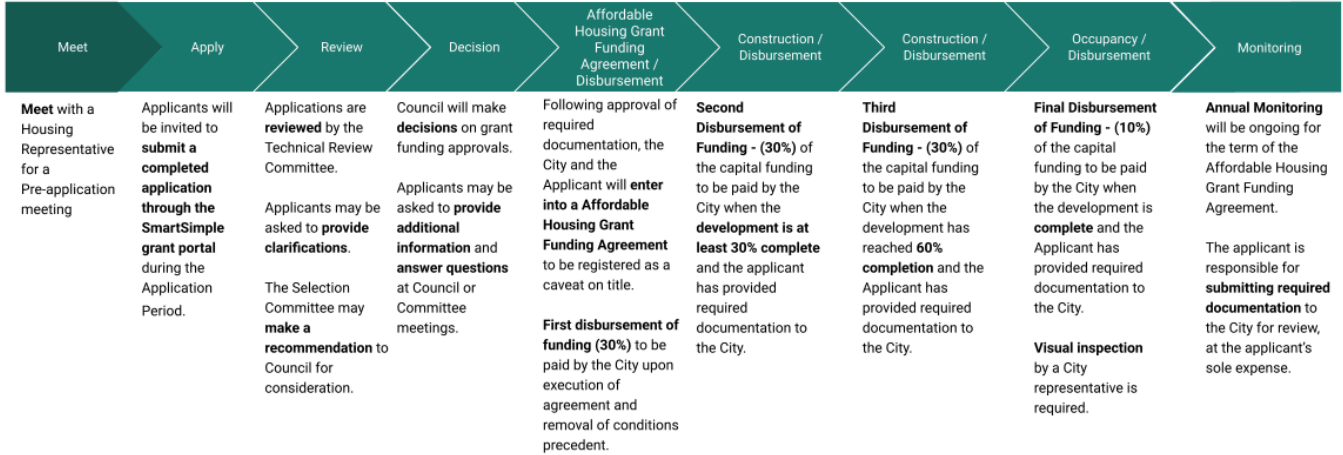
Meet

Meet with a Housing Representative for a Pre-application meeting

Apply

Applicants will be invited to submit a completed application through the SmartSimple grant portal during the Application Period.

Review

Applications are reviewed by the Technical Review Committee.

Applicants may be asked to provide clarifications.

The Selection Committee may make a recommendation to Council for consideration.

Decision

Council will make decisions on grant funding approvals.

Applicants may be asked to provide additional information and answer questions at Council or Committee meetings.

Affordable Housing Grant Funding Agreement / Disbursement

Following approval of required documentation, the City and the Applicant will enter into a Affordable Housing Grant Funding Agreement to be registered as a caveat on title.

First disbursement of funding (30%) to be paid by the City upon execution of agreement and removal of conditions precedent.

Construction / Disbursement

Second Disbursement of Funding - (30%) of the capital funding to be paid by the City when the development is at least 30% complete and the applicant has provided required documentation to the City.

Construction / Disbursement

Third Disbursement of Funding - (30%) of the capital funding to be paid by the City when the development has reached 60% completion and the Applicant has provided required documentation to the City.

Occupancy / Disbursement

Final Disbursement of Funding - (10%) of the capital funding to be paid by the City when the development is complete and the Applicant has provided required documentation to the City.

Visual inspection by a City representative is required.

Monitoring

Annual Monitoring will be ongoing for the term of the Affordable Housing Grant Funding Agreement.

The applicant is responsible for submitting required documentation to the City for review, at the applicant's sole expense.